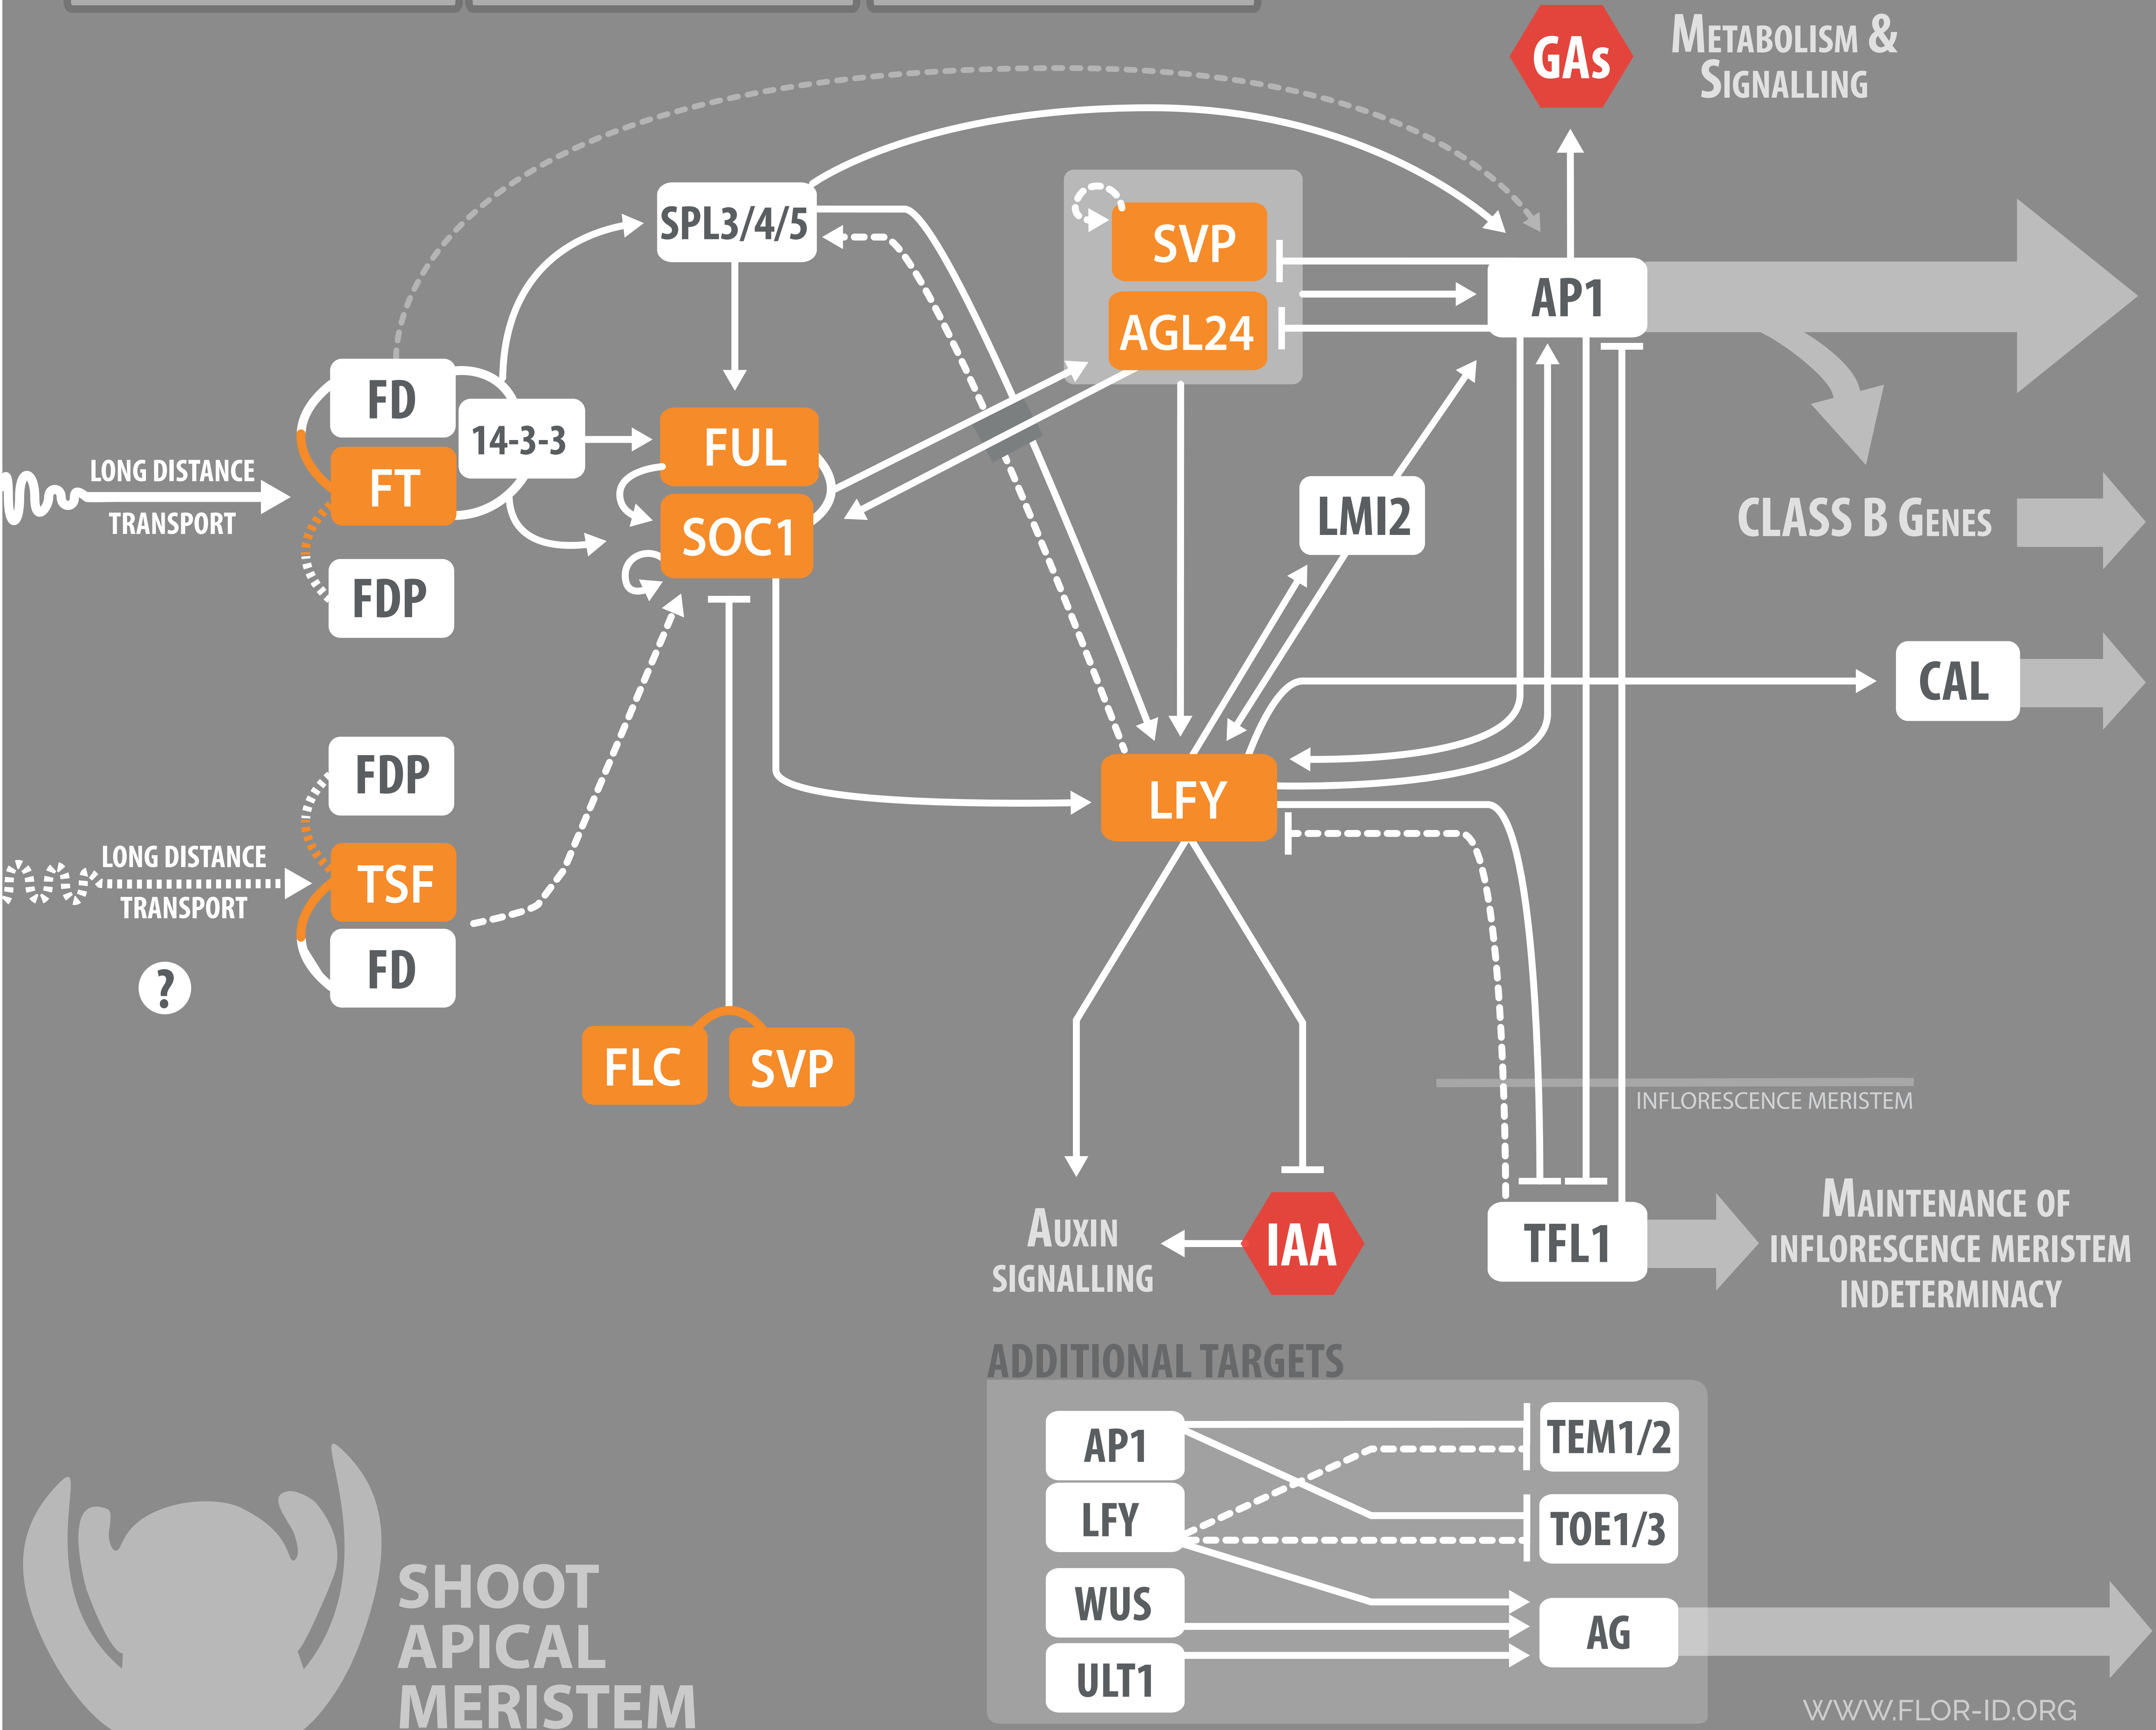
GAs
Metabolism & Signalling

SPL3/4/5

SVP
AGL24

AP1

FD
FT
FDP
14-3-3
LONG DISTANCE TRANSPORT

FUL
SOC1

LMI2

CLASS B GENES

CAL

FDP
TSF
FD
LONG DISTANCE TRANSPORT
?

LFY

FLC
SVP

INFLORESCENCE MERISTEM

Auxin signalling
IAA

TFL1
Maintenance of inflorescence meristem indeterminacy

ADDITIONAL TARGETS
AP1
LFY
WUS
ULT1
TEM1/2
TOE1/3
AG

SHOOT APICAL MERISTEM

WWW.FLOR-ID.ORG